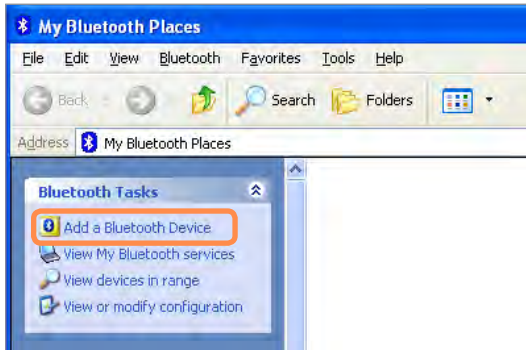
My Bluetooth Places

File Edit View Bluetooth Favorites Tools Help

Back Search Folders

Address My Bluetooth Places

Bluetooth Tasks

Add a Bluetooth Device
View My Bluetooth services
View devices in range
View or modify configuration